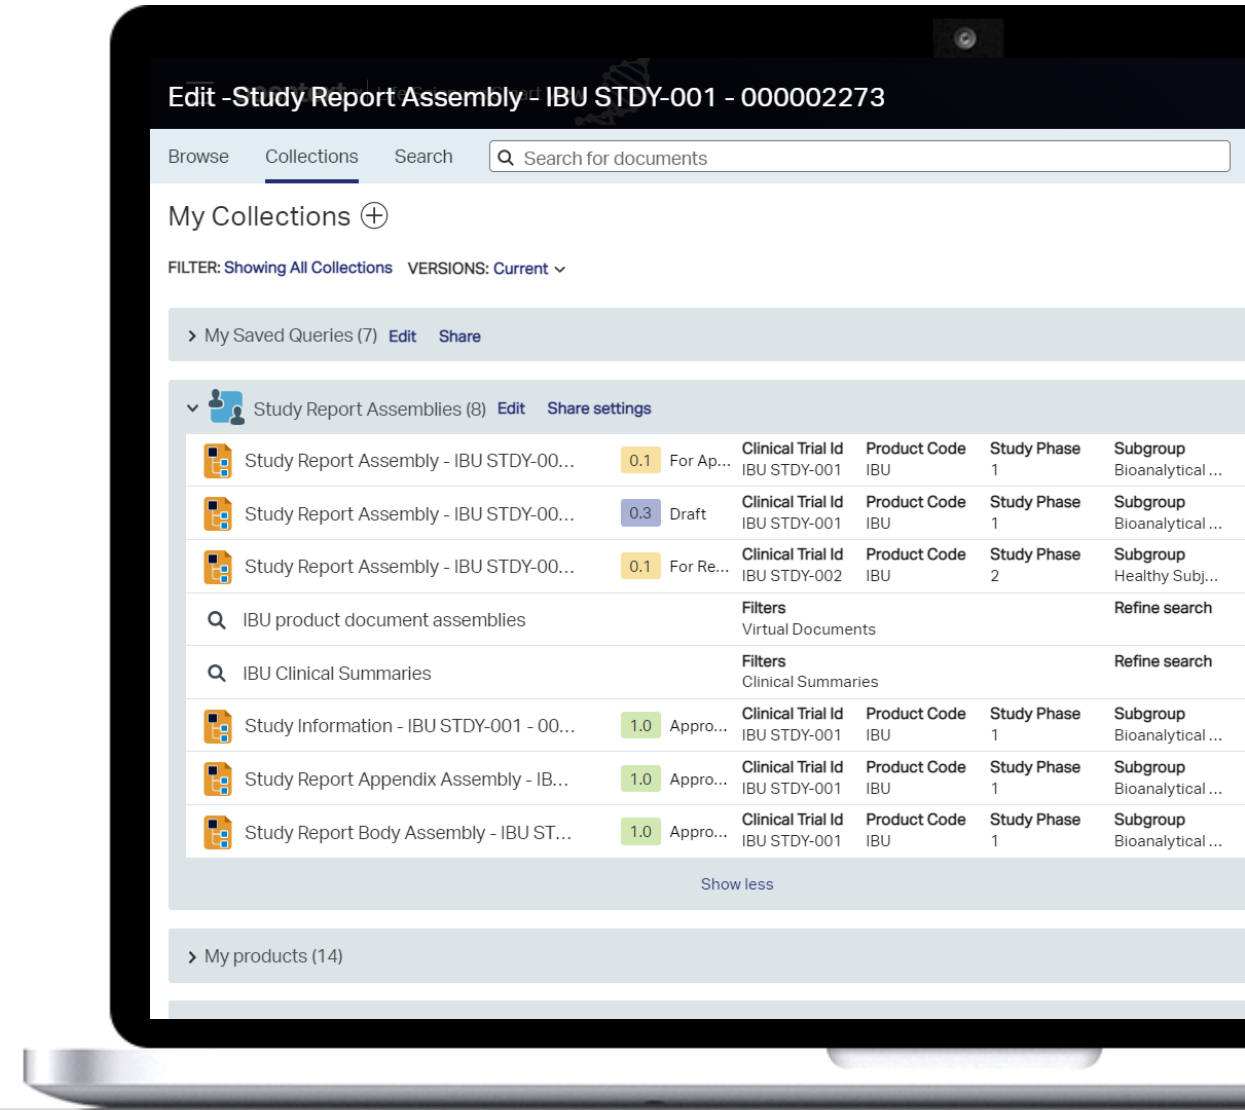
Edit -Study Report Assembly - IBU STDY-001 - 000002273

Browse Collections Search Search for documents

My Collections

FILTER: Showing All Collections VERSIONS: Current

My Saved Queries (7) Edit Share

Study Report Assemblies (8) Edit Share settings

| | | | | | | |
|---|---|---|---|---|---|---|
| Study Report Assembly - IBU STDY-00... | 0.1 | For Ap... | Clinical Trial Id IBU STDY-001 | Product Code IBU | Study Phase 1 | Subgroup Bioanalytical ... |
| Study Report Assembly - IBU STDY-00... | 0.3 | Draft | Clinical Trial Id IBU STDY-001 | Product Code IBU | Study Phase 1 | Subgroup Bioanalytical ... |
| Study Report Assembly - IBU STDY-00... | 0.1 | For Re... | Clinical Trial Id IBU STDY-002 | Product Code IBU | Study Phase 2 | Subgroup Healthy Subj... |
| IBU product document assemblies | | | Filters Virtual Documents | | | Refine search |
| IBU Clinical Summaries | | | Filters Clinical Summaries | | | Refine search |
| Study Information - IBU STDY-001 - 00... | 1.0 | Appro... | Clinical Trial Id IBU STDY-001 | Product Code IBU | Study Phase 1 | Subgroup Bioanalytical ... |
| Study Report Appendix Assembly - IB... | 1.0 | Appro... | Clinical Trial Id IBU STDY-001 | Product Code IBU | Study Phase 1 | Subgroup Bioanalytical ... |
| Study Report Body Assembly - IBU ST... | 1.0 | Appro... | Clinical Trial Id IBU STDY-001 | Product Code IBU | Study Phase 1 | Subgroup Bioanalytical ... |

Show less

My products (14)